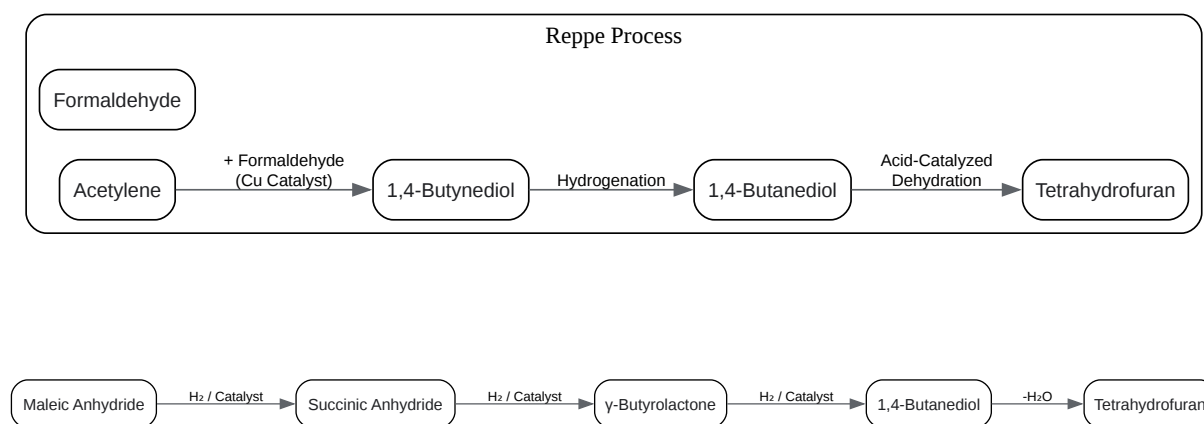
Reppe Process

Formaldehyde

Acetylene

+ Formaldehyde (Cu Catalyst)

1,4-Butynediol

Hydrogenation

1,4-Butanediol

Acid-Catalyzed Dehydration

Tetrahydrofuran

Maleic Anhydride

$H_2$ / Catalyst

Succinic Anhydride

$H_2$ / Catalyst

γ-Butyrolactone

$H_2$ / Catalyst

1,4-Butanediol

$-H_2O$

Tetrahydrofuran